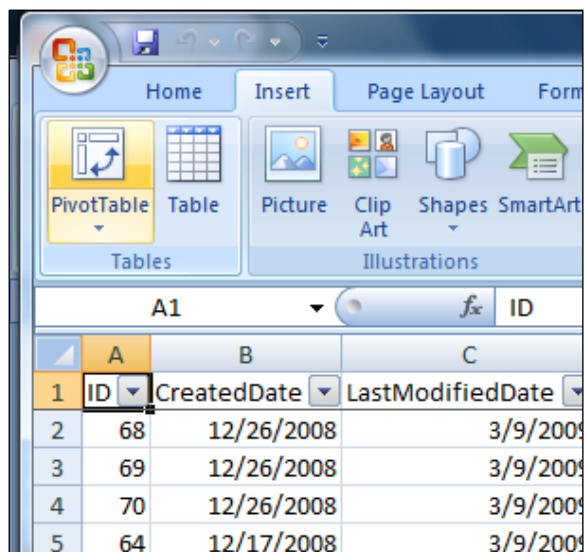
Home Insert Page Layout Form

PivotTable Table
Tables

Picture Clip Art Shapes SmartArt
Illustrations

A1 $f_x$ ID

| | A | B | C |
|---|---|---|---|
| 1 | ID | CreatedDate | LastModifiedDate |
| 2 | 68 | 12/26/2008 | 3/9/200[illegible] |
| 3 | 69 | 12/26/2008 | 3/9/200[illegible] |
| 4 | 70 | 12/26/2008 | 3/9/200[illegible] |
| 5 | 64 | 12/17/2008 | 3/9/200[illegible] |